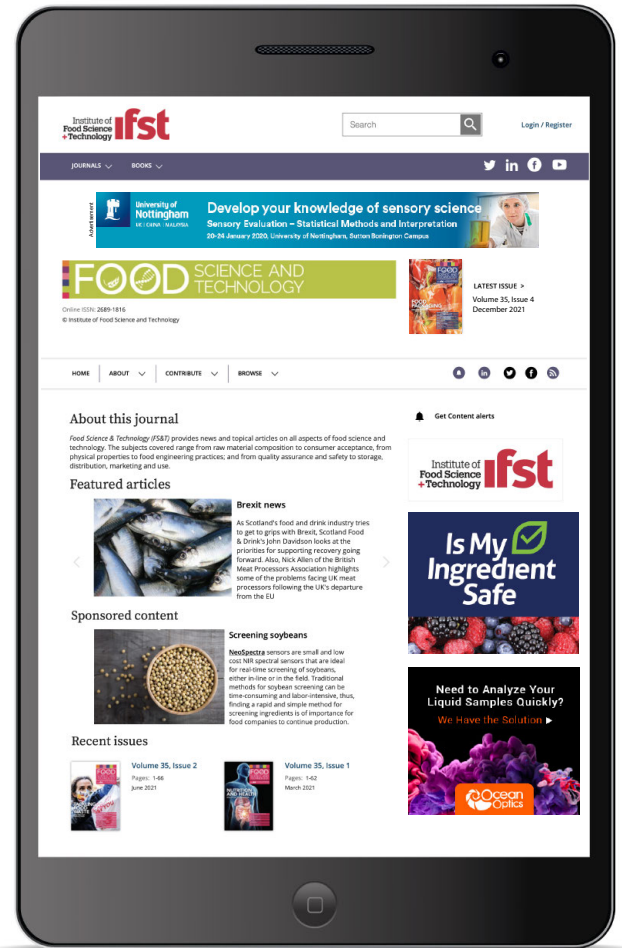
Institute of Food Science + Technology ifst

Search

Login / Register

JOURNALS BOOKS

Advertisement

University of Nottingham UK | CHINA | MALAYSIA

Develop your knowledge of sensory science

Sensory Evaluation – Statistical Methods and Interpretation

20-24 January 2020, University of Nottingham, Sutton Bonington Campus

FOOD SCIENCE AND TECHNOLOGY

Online ISSN: 2689-1816

© Institute of Food Science and Technology

LATEST ISSUE >

Volume 35, Issue 4

December 2021

HOME ABOUT CONTRIBUTE BROWSE

About this journal

Food Science & Technology (FS&T) provides news and topical articles on all aspects of food science and technology. The subjects covered range from raw material composition to consumer acceptance, from physical properties to food engineering practices; and from quality assurance and safety to storage, distribution, marketing and use.

Featured articles

Brexit news

As Scotland's food and drink industry tries to get to grips with Brexit, Scotland Food & Drink's John Davidson looks at the priorities for supporting recovery going forward. Also, Nick Allen of the British Meat Processors Association highlights some of the problems facing UK meat processors following the UK's departure from the EU

Sponsored content

Screening soybeans

NeoSpectra sensors are small and low cost NIR spectral sensors that are ideal for real-time screening of soybeans, either in-line or in the field. Traditional methods for soybean screening can be time-consuming and labor-intensive, thus, finding a rapid and simple method for screening ingredients is of importance for food companies to continue production.

Recent issues

Volume 35, Issue 2

Pages: 1-66

June 2021

Volume 35, Issue 1

Pages: 1-62

March 2021

Get Content alerts

Institute of Food Science + Technology ifst

Is My Ingredient Safe

Need to Analyze Your Liquid Samples Quickly?

We Have the Solution ▶

Ocean Optics